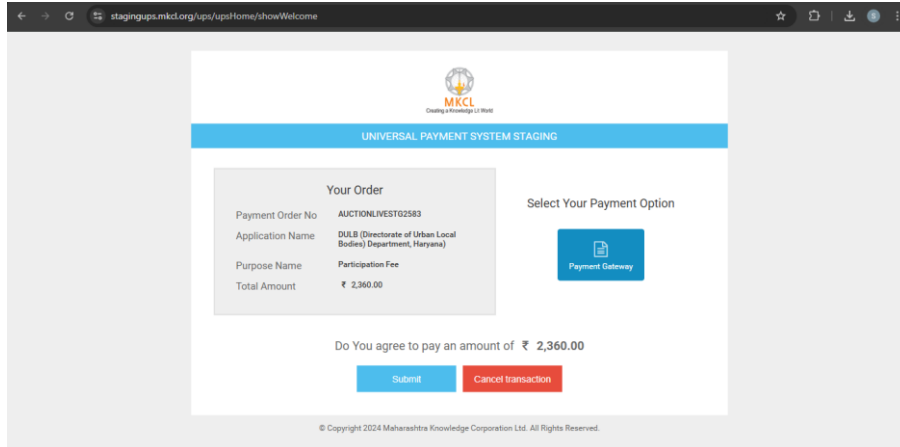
stagingups.mkcl.org/ups/upsHome/showWelcome

MKCL
Creating a Knowledge Lit World

UNIVERSAL PAYMENT SYSTEM STAGING

Your Order

| Payment Order No | AUCTIONLIVESTG2583 |
|---|---|
| Application Name | DULB (Directorate of Urban Local Bodies) Department, Haryana) |
| Purpose Name | Participation Fee |
| Total Amount | ₹ 2,360.00 |

Select Your Payment Option

Payment Gateway

Do You agree to pay an amount of ₹ 2,360.00

Submit

Cancel transaction

© Copyright 2024 Maharashtra Knowledge Corporation Ltd. All Rights Reserved.